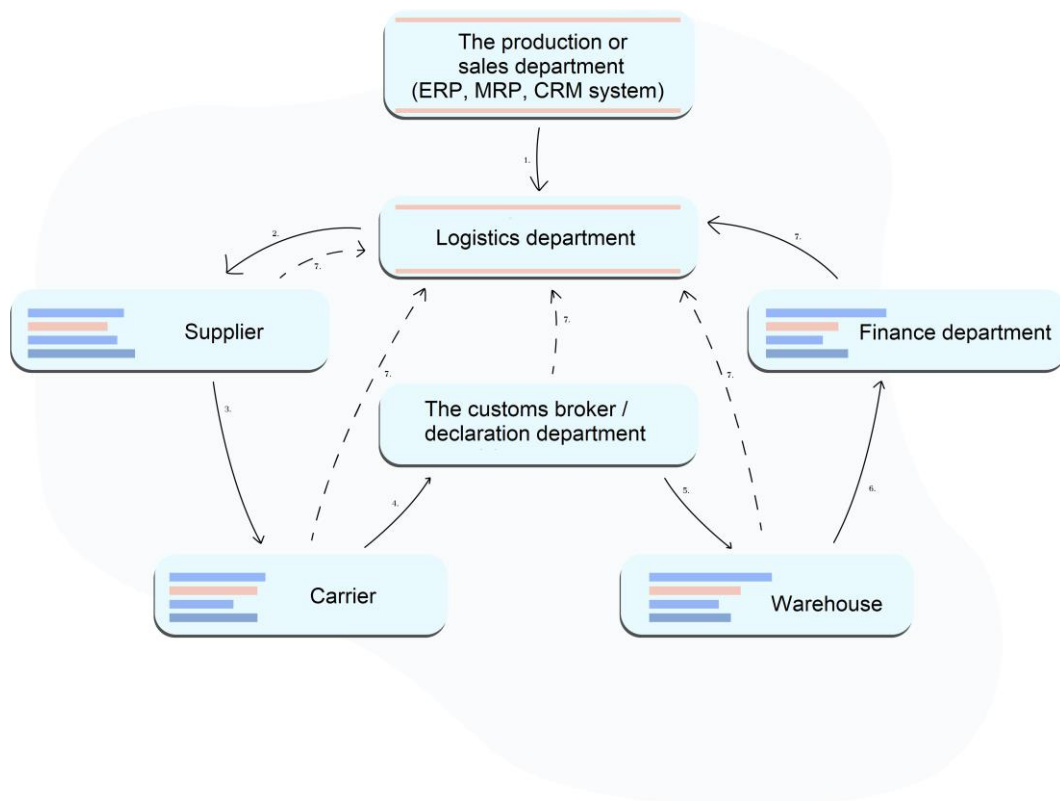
The production or sales department (ERP, MRP, CRM system)

1.

Logistics department

2.

7.

7.

Supplier

Finance department

3.

7.

7.

7.

The customs broker / declaration department

4.

5.

6.

Carrier

Warehouse